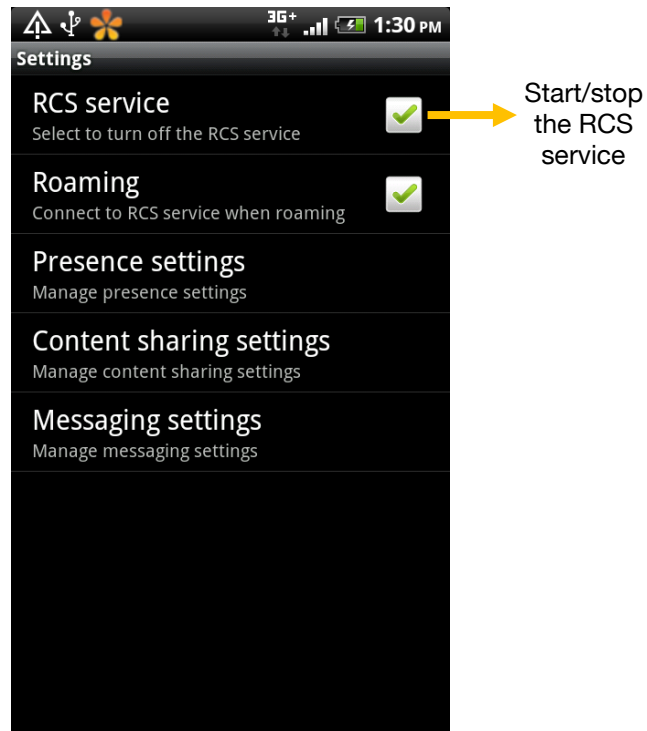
3G+ 1:30 PM

Settings

RCS service
Select to turn off the RCS service

Start/stop the RCS service

Roaming
Connect to RCS service when roaming

Presence settings
Manage presence settings

Content sharing settings
Manage content sharing settings

Messaging settings
Manage messaging settings